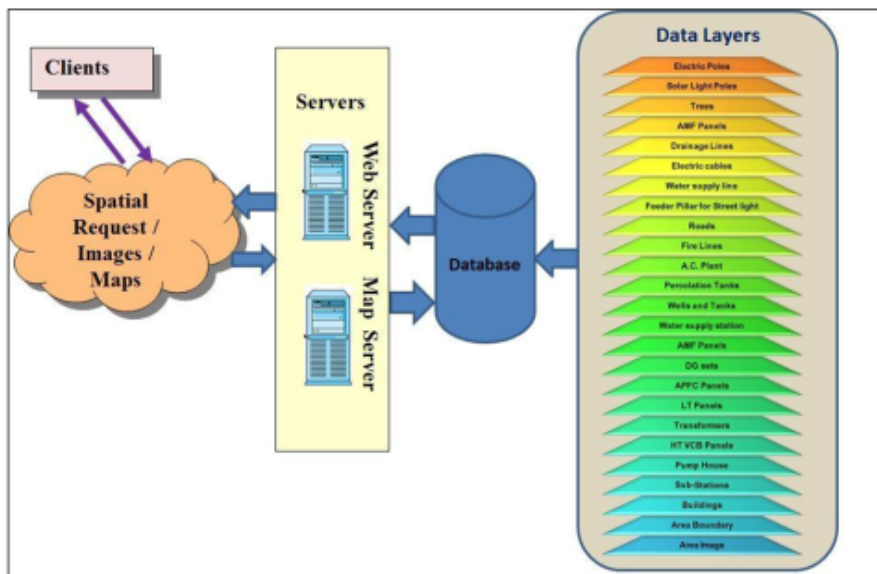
Clients

Spatial Request / Images / Maps

Servers

Web Server

Map Server

Database

Data Layers

Electric Poles

Solar Light Poles

Trees

AMF Panels

Drainage Lines

Electric cables

Water supply line

Feeder Pillar for Street light

Roads

Fire Lines

A.C. Plant

Percolation Tanks

Wells and Tanks

Water supply station

AMF Panels

DG sets

APFC Panels

LT Panels

Transformers

HT VCB Panels

Pump House

Sub-Stations

Buildings

Area Boundary

Area Image